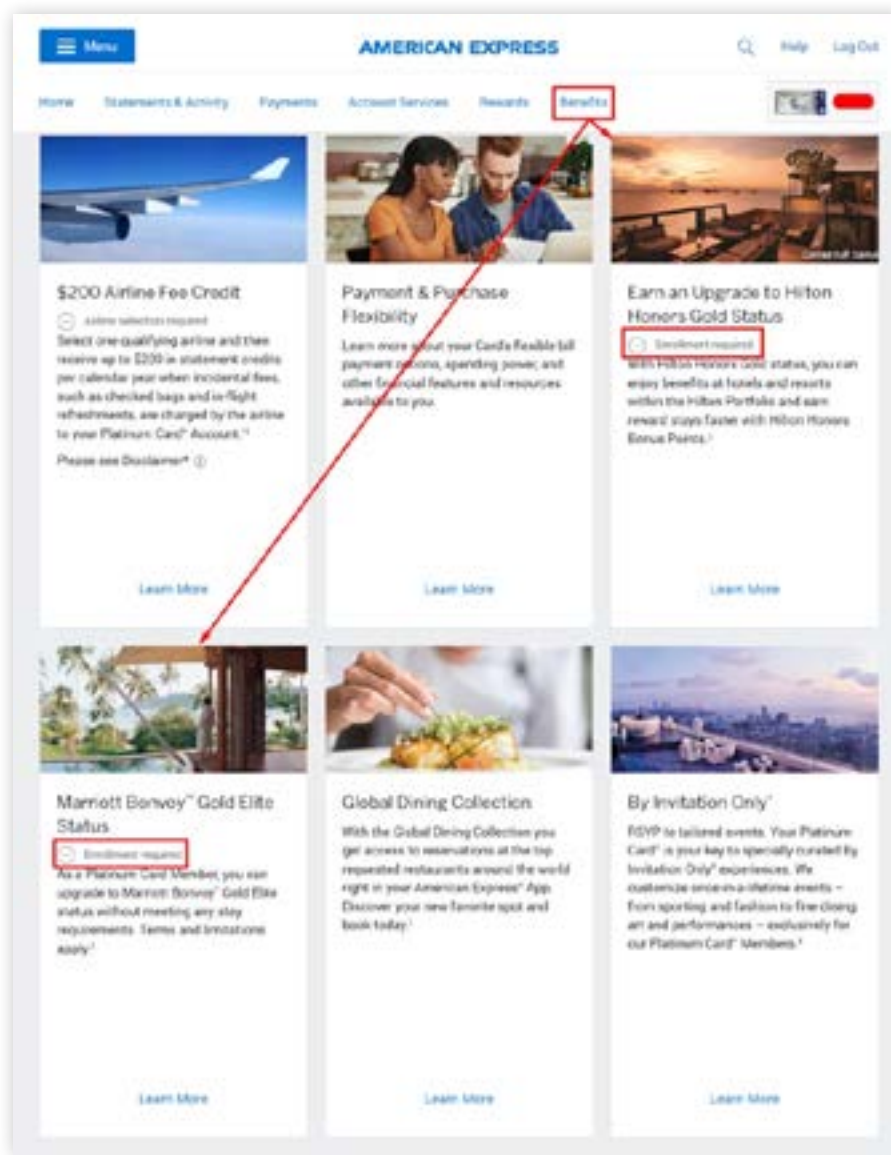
Menu AMERICAN EXPRESS Help Log Out

Home Statements & Activity Payments Account Services Rewards Benefits

$200 Airline Fee Credit

Airline selection required

Select one qualifying airline and then receive up to $200 in statement credits per calendar year when incidental fees, such as checked bags and in-flight refreshments, are charged by the airline to your Platinum Card® Account.¹

Please see Disclaimer*

Learn More

Payment & Purchase Flexibility

Learn more about your Card's flexible bill payment options, spending power, and other financial features and resources available to you.

Learn More

Earn an Upgrade to Hilton Honors Gold Status

Enrollment required

With Hilton Honors Gold status, you can enjoy benefits at hotels and resorts within the Hilton Portfolio and earn reward stays faster with Hilton Honors Bonus Points.¹

Learn More

Marriott Bonvoy™ Gold Elite Status

Enrollment required

As a Platinum Card Member, you can upgrade to Marriott Bonvoy™ Gold Elite status without meeting any stay requirements. Terms and limitations apply.¹

Learn More

Global Dining Collection

With the Global Dining Collection you get access to reservations at the top requested restaurants around the world right in your American Express® App. Discover your new favorite spot and book today.¹

Learn More

By Invitation Only®

RSVP to tailored events. Your Platinum Card® is your key to specially curated By Invitation Only® experiences. We customize once-in-a-lifetime events – from sporting and fashion to fine dining, art and performances – exclusively for our Platinum Card® Members.¹

Learn More